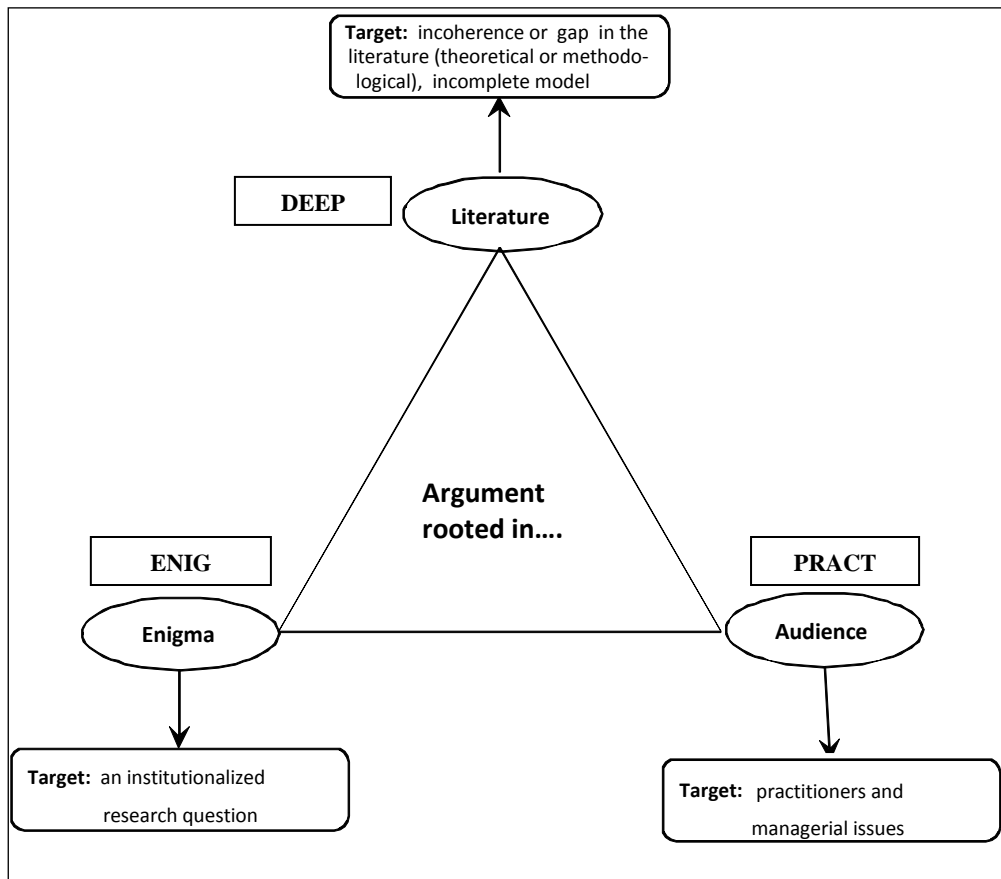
Target: incoherence or gap in the literature (theoretical or methodological), incomplete model

DEEP

Literature

Argument rooted in….

ENIG

Enigma

PRACT

Audience

Target: an institutionalized research question

Target: practitioners and managerial issues